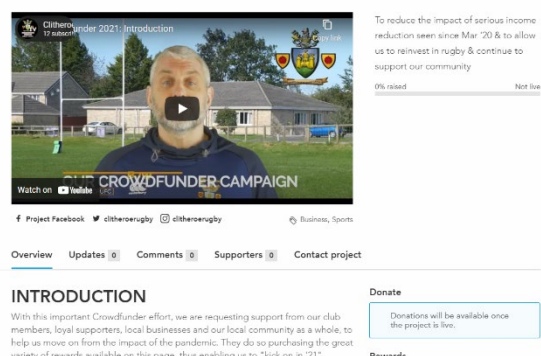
Clithe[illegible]
12 subscri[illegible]

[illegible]under 2021: Introduction

Copy link

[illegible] CROWDFUNDER CAMPAIGN

Watch on YouTube

To reduce the impact of serious income reduction seen since Mar '20 & to allow us to reinvest in rugby & continue to support our community

0% raised

Not live

Project Facebook clitheroerugby clitheroerugby

Business, Sports

Overview Updates 0 Comments 0 Supporters 0 Contact project

INTRODUCTION

With this important Crowdfunder effort, we are requesting support from our club members, loyal supporters, local businesses and our local community as a whole, to help us move on from the impact of the pandemic. They do so purchasing the great variety of rewards available on this page, thus enabling us to "kick on in '21"

Donate

Donations will be available once the project is live.

Rewards